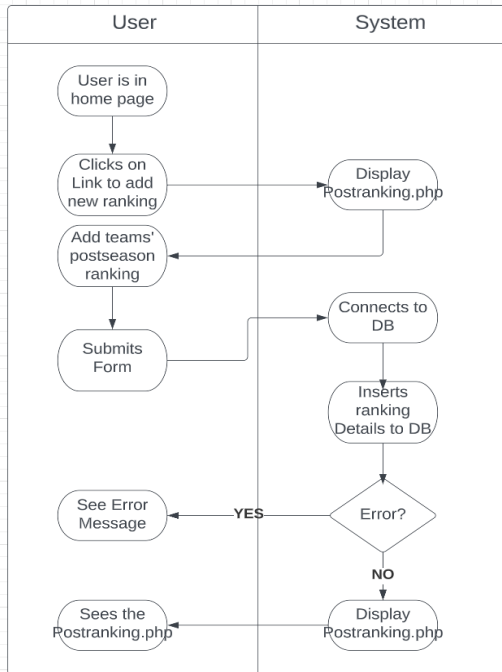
User

System

User is in home page

Clicks on Link to add new ranking

Display Postranking.php

Add teams' postseason ranking

Submits Form

Connects to DB

Inserts ranking Details to DB

See Error Message

YES

Error?

NO

Sees the Postranking.php

Display Postranking.php